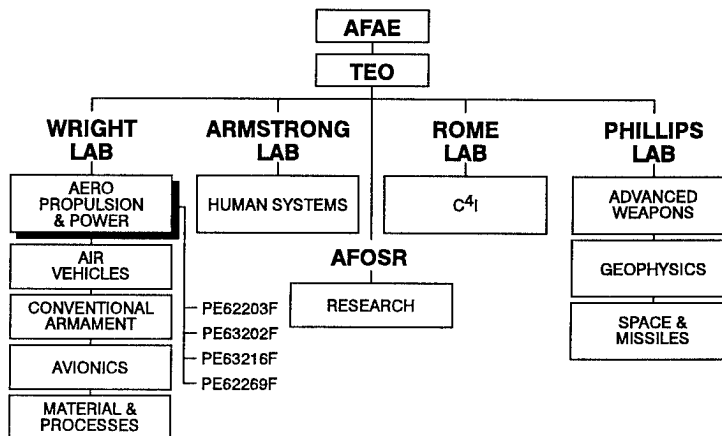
AFAE

TEO

WRIGHT LAB

AERO PROPULSION & POWER

AIR VEHICLES

CONVENTIONAL ARMAMENT

AVIONICS

MATERIAL & PROCESSES

PE62203F
PE63202F
PE63216F
PE62269F

ARMSTRONG LAB

HUMAN SYSTEMS

AFOSR

RESEARCH

ROME LAB

$C^4I$

PHILLIPS LAB

ADVANCED WEAPONS

GEOPHYSICS

SPACE & MISSILES